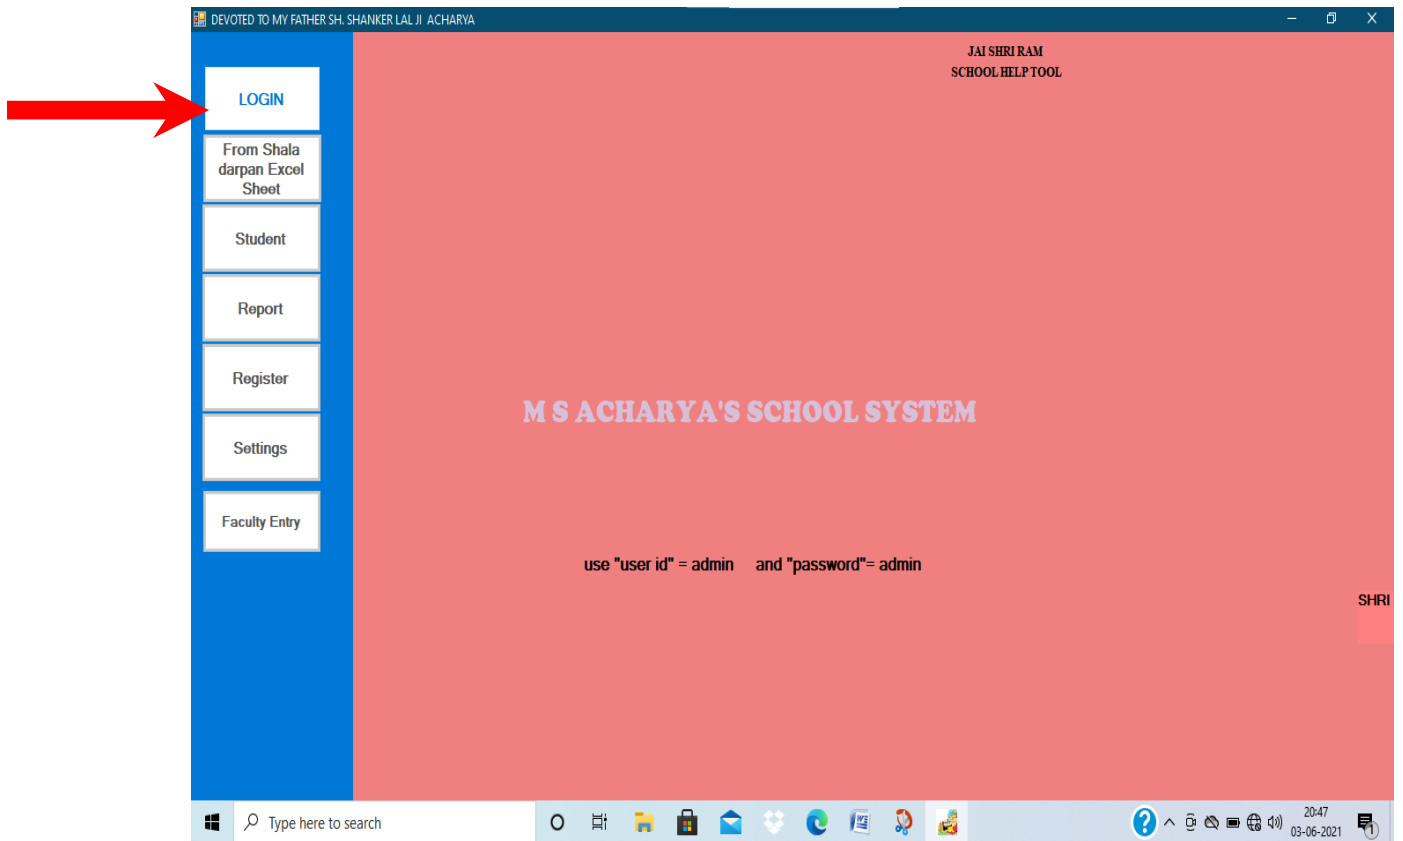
DEVOTED TO MY FATHER SH. SHANKER LAL JI ACHARYA

JAI SHRI RAM
SCHOOL HELP TOOL

LOGIN

From Shala darpan Excel Sheet

Student

Report

Register

Settings

Faculty Entry

M S ACHARYA'S SCHOOL SYSTEM

use "user id" = admin and "password"= admin

SHRI

Type here to search

20:47
03-06-2021